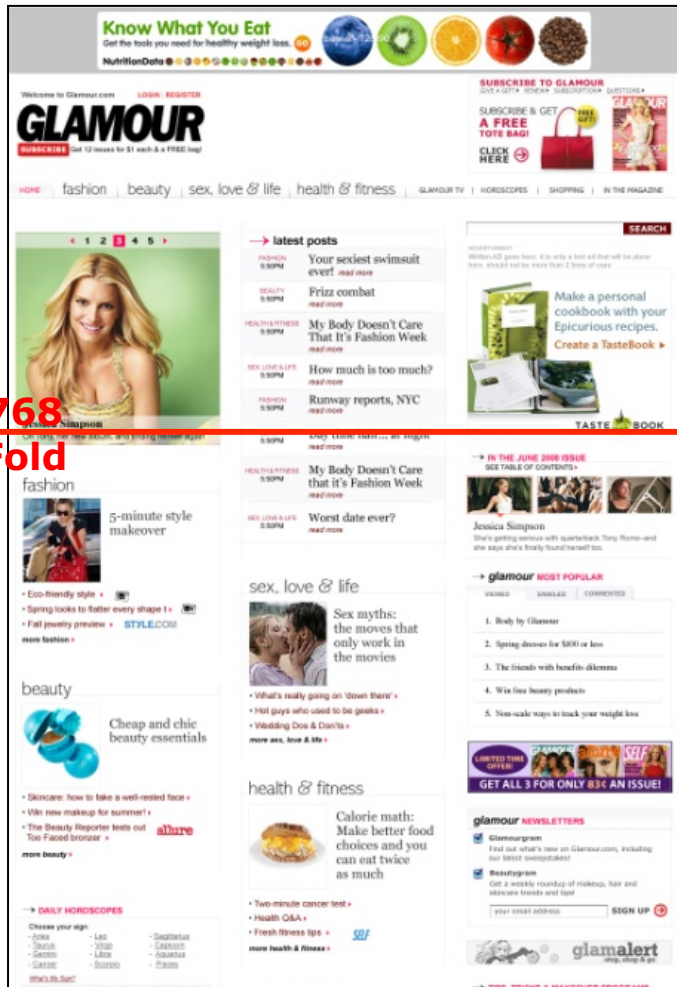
Know What You Eat
Get the tools you need for healthy weight loss. GO
NutritionData

Welcome to Glamour.com LOGIN | REGISTER
GLAMOUR
SUBSCRIBE Get 12 issues for $1 each & a FREE bag!

SUBSCRIBE TO GLAMOUR
GIVE A GIFT | RENEW | SUBSCRIPTION | QUESTIONS
SUBSCRIBE & GET A FREE TOTE BAG!
FREE GIFT!
CLICK HERE

HOME | fashion | beauty | sex, love & life | health & fitness | GLAMOUR TV | HOROSCOPES | SHOPPING | IN THE MAGAZINE

‹ 1 2 3 4 5 ›
Jessica Simpson
On Tony, her new album, and finding herself again

→ latest posts
FASHION 5:50PM Your sexiest swimsuit ever! read more
BEAUTY 5:50PM Frizz combat read more
HEALTH & FITNESS 5:50PM My Body Doesn't Care That It's Fashion Week read more
SEX, LOVE & LIFE 5:50PM How much is too much? read more
FASHION 5:50PM Runway reports, NYC read more
5:50PM Day time hair... at night
HEALTH & FITNESS 5:50PM My Body Doesn't Care that it's Fashion Week read more
SEX, LOVE & LIFE 5:50PM Worst date ever? read more

SEARCH
ADVERTISEMENT
Written AD goes here. It is only a text ad that will be place here, should not be more than 2 lines of copy
Make a personal cookbook with your Epicurious recipes.
Create a TasteBook ›
TASTE BOOK

768
Fold

fashion
5-minute style makeover
• Eco-friendly style ›
• Spring looks to flatter every shape t ›
• Fall jewelry preview › STYLE.COM
more fashion ›

beauty
Cheap and chic beauty essentials
• Skincare: how to take a well-rested face ›
• Win new makeup for summer! ›
• The Beauty Reporter tests out Too Faced bronzer › allure
more beauty ›

→ DAILY HOROSCOPES
Choose your sign:
- Aries - Leo - Sagittarius
- Taurus - Virgo - Capricorn
- Gemini - Libra - Aquarius
- Cancer - Scorpio - Pisces
What's My Sign?

sex, love & life
Sex myths: the moves that only work in the movies
• What's really going on 'down there' ›
• Hot guys who used to be geeks ›
• Wedding Dos & Don'ts ›
more sex, love & life ›

health & fitness
Calorie math: Make better food choices and you can eat twice as much
• Two-minute cancer test ›
• Health Q&A ›
• Fresh fitness tips › SELF
more health & fitness ›

→ IN THE JUNE 2008 ISSUE
SEE TABLE OF CONTENTS ›
Jessica Simpson
She's getting serious with quarterback Tony Romo–and she says she's finally found herself too.

→ glamour MOST POPULAR
VIEWED | EMAILED | COMMENTED
1. Body by Glamour
2. Spring dresses for $100 or less
3. The friends with benefits dilemma
4. Win free beauty products
5. Non-scale ways to track your weight loss

LIMITED TIME OFFER!
GET ALL 3 FOR ONLY 83¢ AN ISSUE!

glamour NEWSLETTERS
Glamourgram
Find out what's new on Glamour.com, including our latest sweepstakes!
Beautygram
Get a weekly roundup of makeup, hair and skincare trends and tips!
your email address SIGN UP

glamalert
shop, shop & go